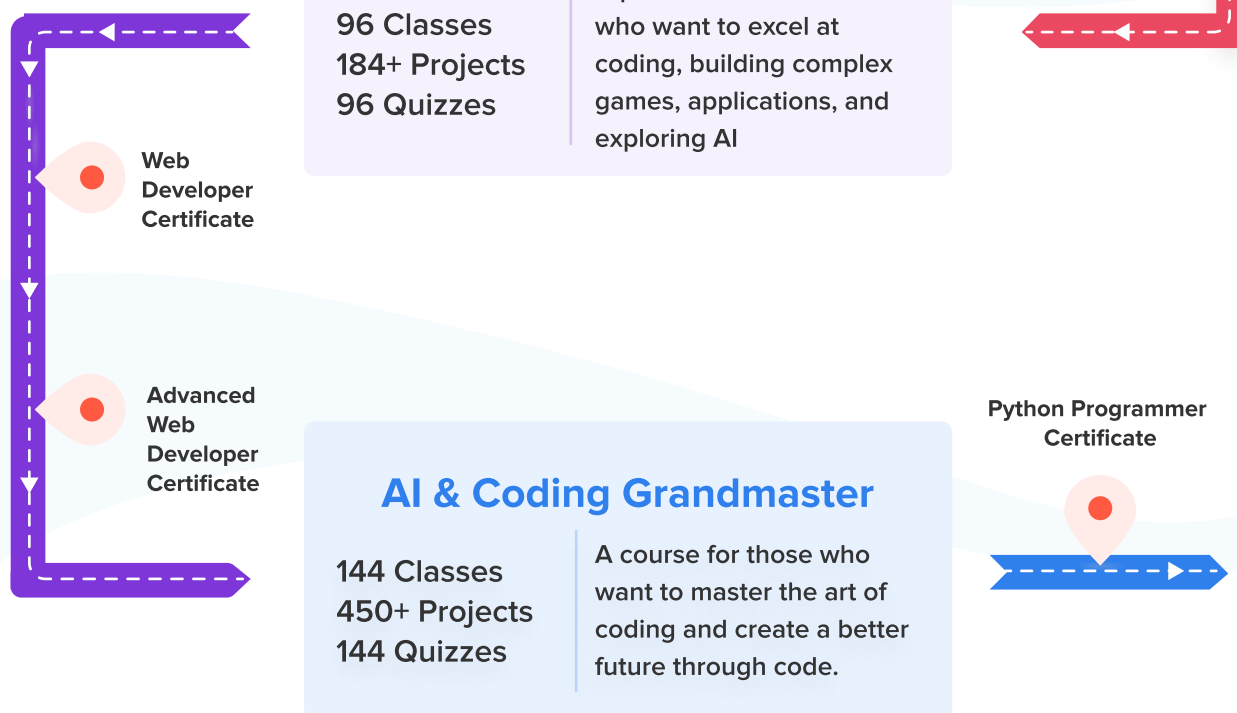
96 Classes
184+ Projects
96 Quizzes

who want to excel at coding, building complex games, applications, and exploring AI

Web Developer Certificate

Advanced Web Developer Certificate

Python Programmer Certificate

AI & Coding Grandmaster

144 Classes
450+ Projects
144 Quizzes

A course for those who want to master the art of coding and create a better future through code.